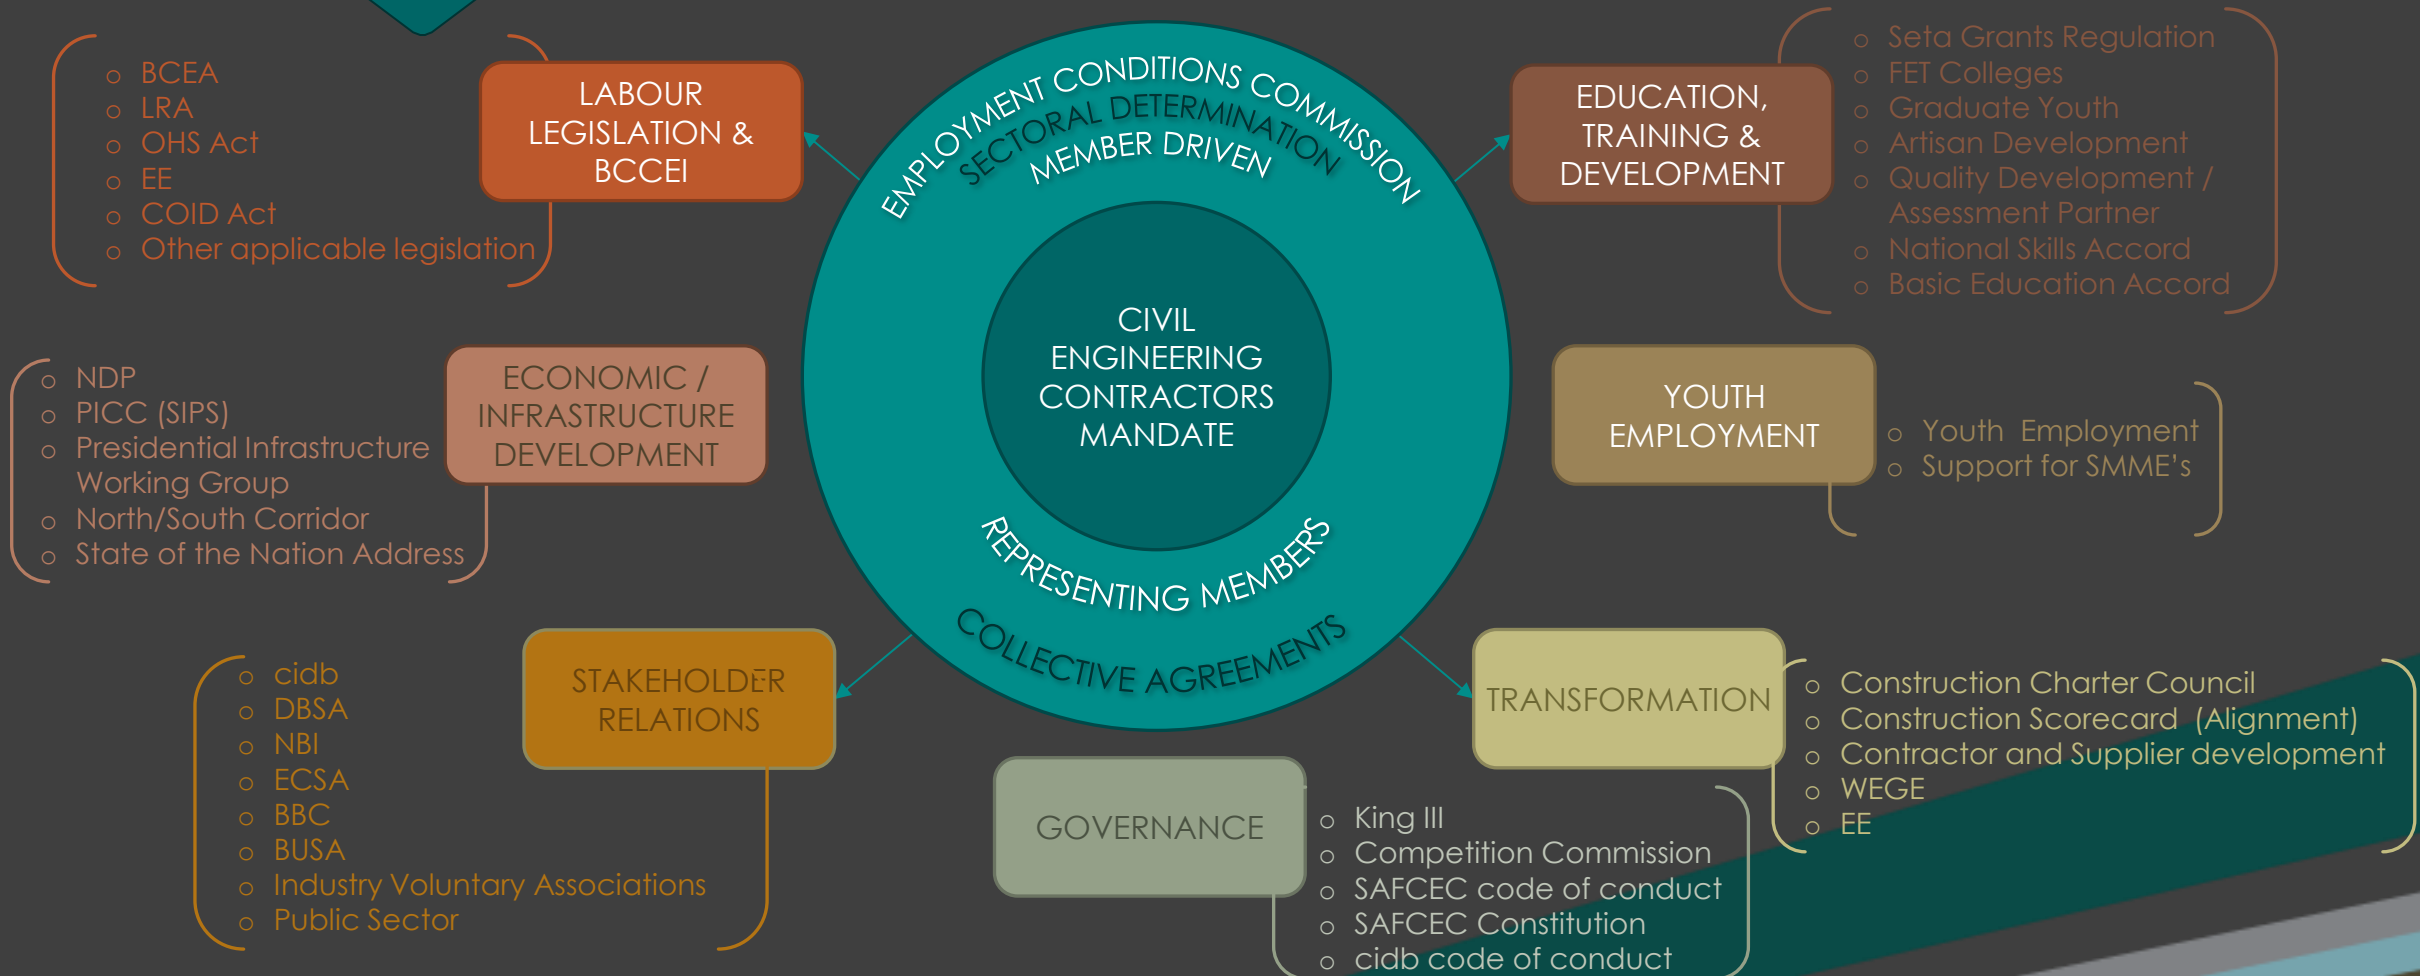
EMPLOYMENT CONDITIONS COMMISSION
SECTORAL DETERMINATION
MEMBER DRIVEN

CIVIL ENGINEERING CONTRACTORS MANDATE

REPRESENTING MEMBERS
COLLECTIVE AGREEMENTS

- BCEA
- LRA
- OHS Act
- EE
- COID Act
- Other applicable legislation

LABOUR LEGISLATION & BCCEI

EDUCATION, TRAINING & DEVELOPMENT

- Seta Grants Regulation
- FET Colleges
- Graduate Youth
- Artisan Development
- Quality Development / Assessment Partner
- National Skills Accord
- Basic Education Accord

- NDP
- PICC (SIPS)
- Presidential Infrastructure Working Group
- North/South Corridor
- State of the Nation Address

ECONOMIC / INFRASTRUCTURE DEVELOPMENT

YOUTH EMPLOYMENT

- Youth Employment
- Support for SMME's

- cidb
- DBSA
- NBI
- ECSA
- BBC
- BUSA
- Industry Voluntary Associations
- Public Sector

STAKEHOLDER RELATIONS

TRANSFORMATION

- Construction Charter Council
- Construction Scorecard (Alignment)
- Contractor and Supplier development
- WEGE
- EE

GOVERNANCE

- King III
- Competition Commission
- SAFCEC code of conduct
- SAFCEC Constitution
- cidb code of conduct